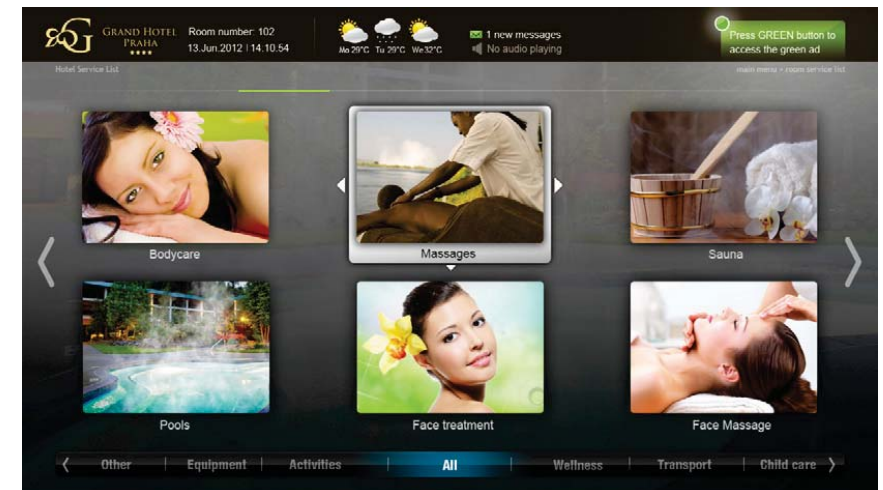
GRAND HOTEL PRAHA
Room number: 102
13.Jun.2012 | 14.10.54

Mo 29°C Tu 29°C We32°C

1 new messages
No audio playing

Press GREEN button to access the green ad

Hotel Service List
main menu » room service list

Bodycare
Massages
Sauna
Pools
Face treatment
Face Massage

Other | Equipment | Activities | All | Wellness | Transport | Child care